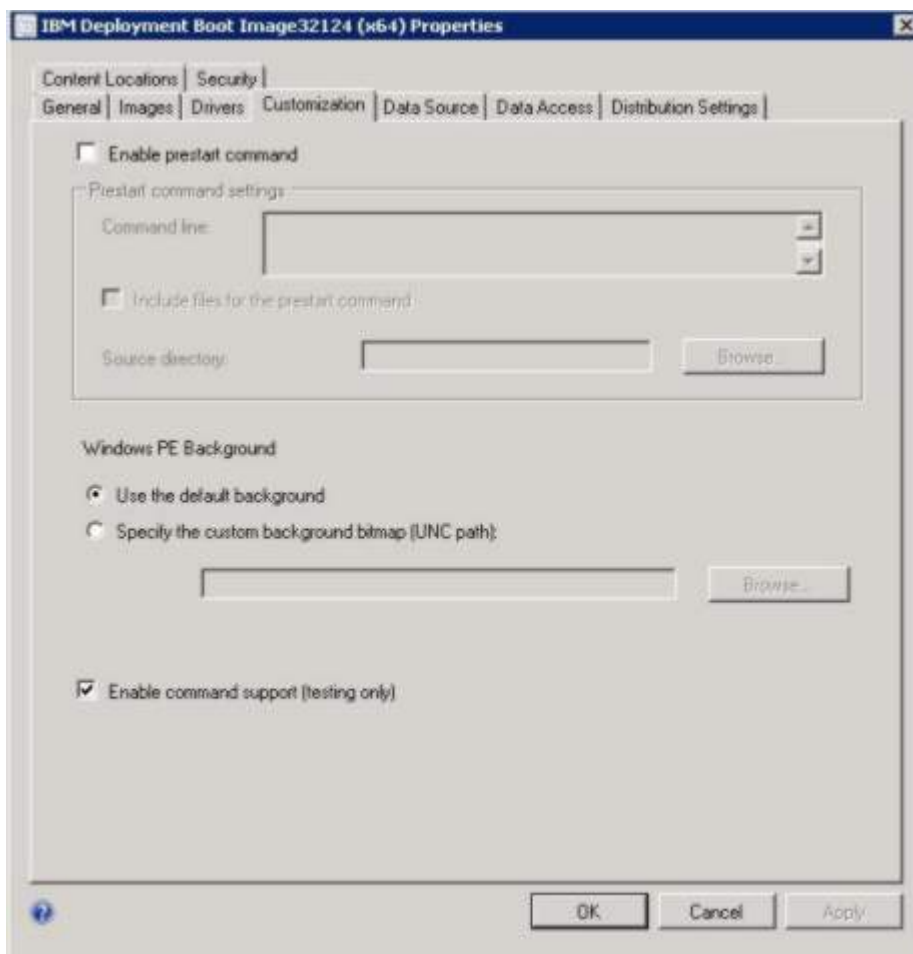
IBM Deployment Boot Image32124 (x64) Properties

Content Locations | Security |
General | Images | Drivers | Customization | Data Source | Data Access | Distribution Settings |

Enable prestart command

Prestart command settings

Command line:

Include files for the prestart command

Source directory:

Browse...

Windows PE Background

Use the default background

Specify the custom background bitmap (UNC path):

Browse...

Enable command support (testing only)

OK

Cancel

Apply